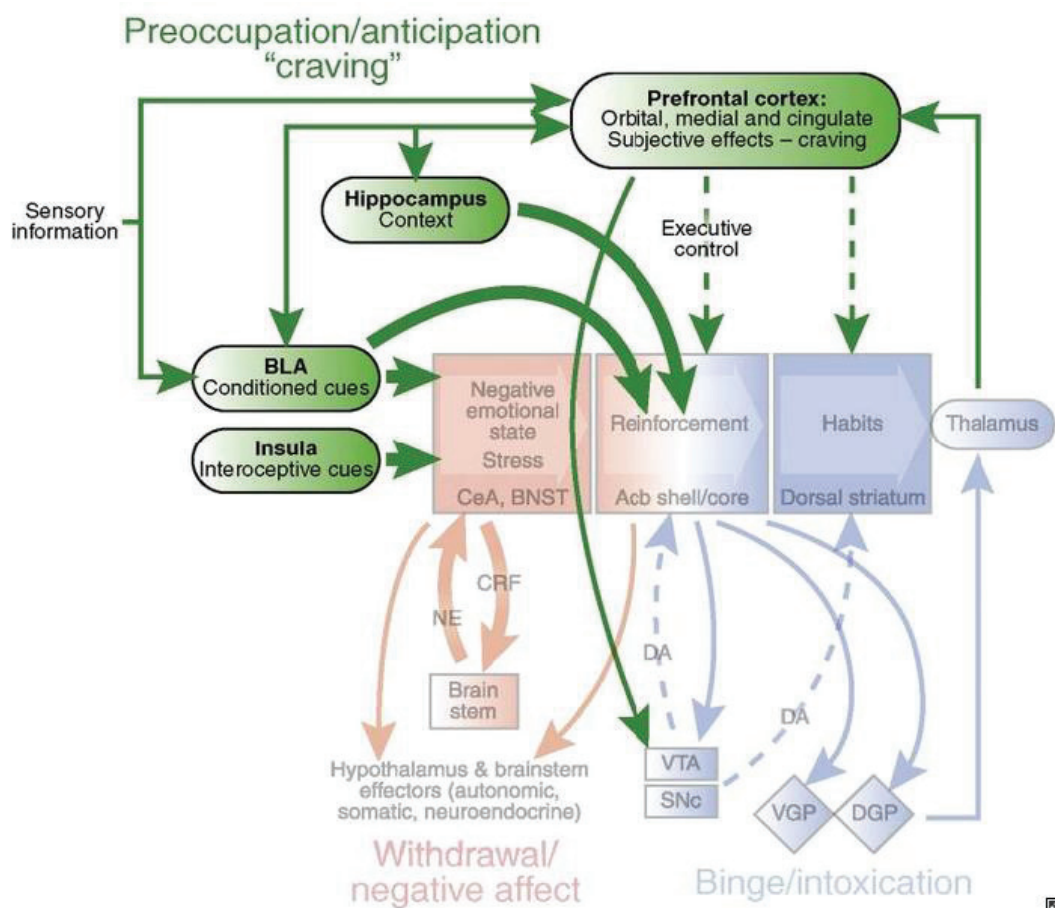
Preoccupation/anticipation
"craving"

Prefrontal cortex:
Orbital, medial and cingulate
Subjective effects – craving

Sensory information

Hippocampus
Context

Executive control

BLA
Conditioned cues

Insula
Interoceptive cues

Negative emotional state
Stress
CeA, BNST

Reinforcement
Acb shell/core

Habits
Dorsal striatum

Thalamus

CRF
NE

Brain stem

DA

DA

Hypothalamus & brainstem effectors (autonomic, somatic, neuroendocrine)

VTA
SNc

VGP
DGP

Withdrawal/
negative affect

Binge/intoxication